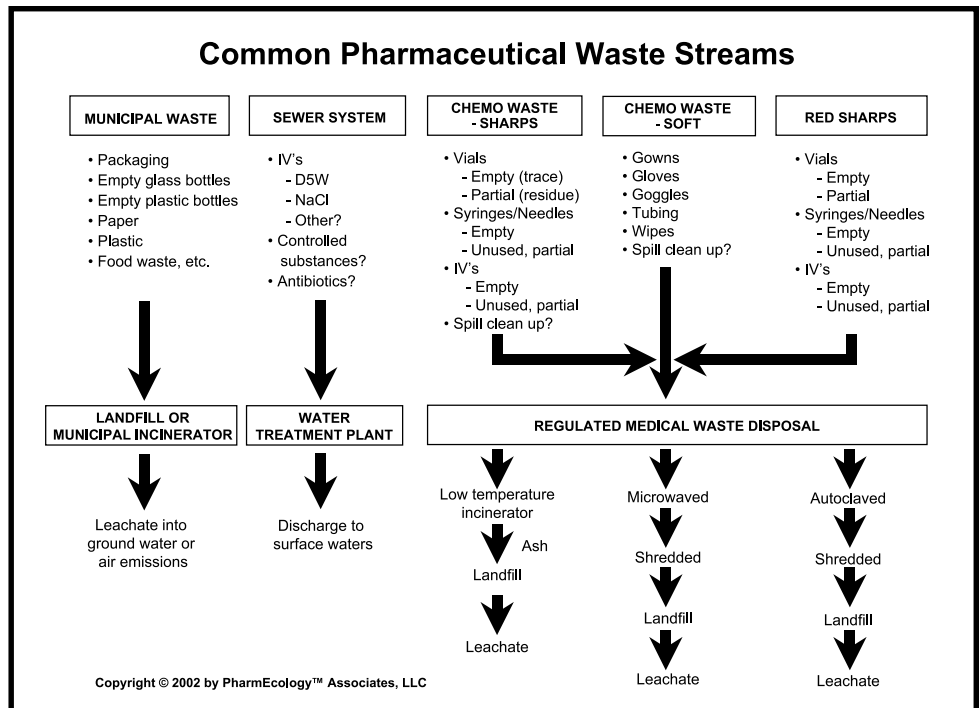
Common Pharmaceutical Waste Streams

MUNICIPAL WASTE

• Packaging
• Empty glass bottles
• Empty plastic bottles
• Paper
• Plastic
• Food waste, etc.

SEWER SYSTEM

• IV's
- D5W
- NaCl
- Other?
• Controlled substances?
• Antibiotics?

CHEMO WASTE - SHARPS

• Vials
- Empty (trace)
- Partial (residue)
• Syringes/Needles
- Empty
- Unused, partial
• IV's
- Empty
- Unused, partial
• Spill clean up?

CHEMO WASTE - SOFT

• Gowns
• Gloves
• Goggles
• Tubing
• Wipes
• Spill clean up?

RED SHARPS

• Vials
- Empty
- Partial
• Syringes/Needles
- Empty
- Unused, partial
• IV's
- Empty
- Unused, partial

LANDFILL OR MUNICIPAL INCINERATOR

Leachate into ground water or air emissions

WATER TREATMENT PLANT

Discharge to surface waters

REGULATED MEDICAL WASTE DISPOSAL

Low temperature incinerator
Ash
Landfill
Leachate

Microwaved
Shredded
Landfill
Leachate

Autoclaved
Shredded
Landfill
Leachate

Copyright © 2002 by PharmEcology™ Associates, LLC